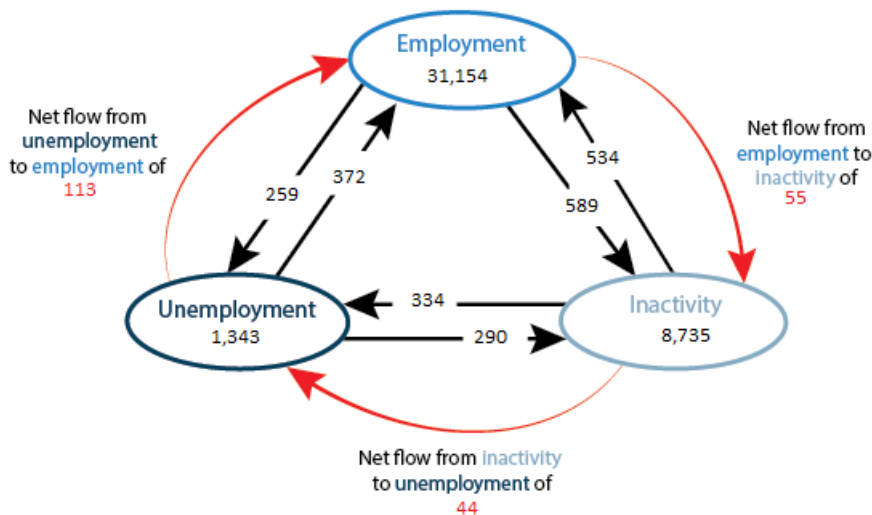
Employment
31,154

Net flow from unemployment to employment of
113

Net flow from employment to inactivity of
55

259
372
534
589

Unemployment
1,343

334
290

Inactivity
8,735

Net flow from inactivity to unemployment of
44